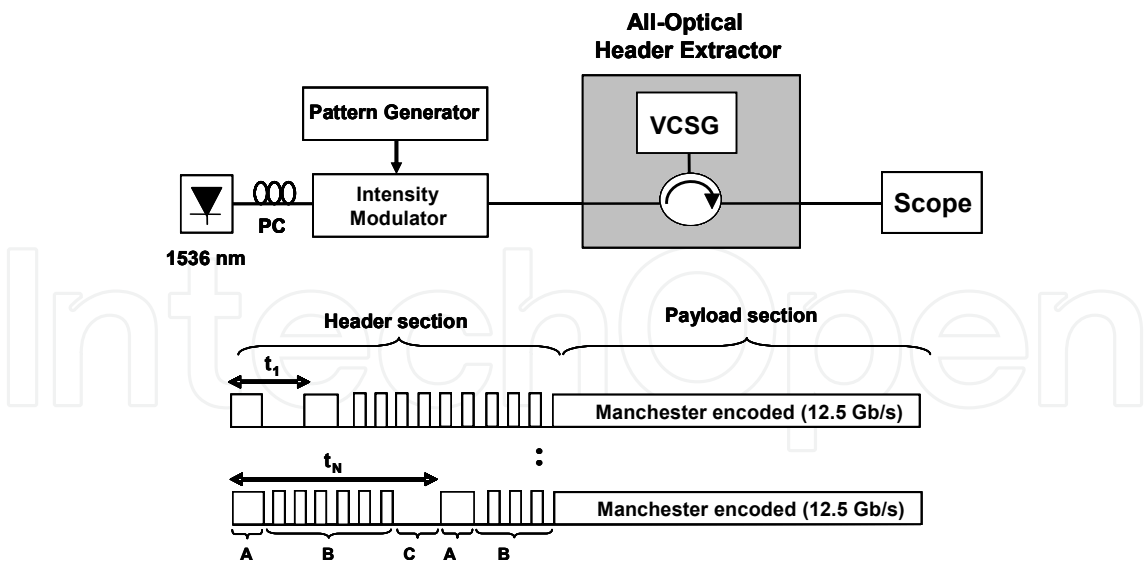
All-Optical Header Extractor

Pattern Generator

VCSG

Intensity Modulator

PC

Scope

1536 nm

Header section

Payload section

$t_1$

Manchester encoded (12.5 Gb/s)

:

$t_N$

Manchester encoded (12.5 Gb/s)

A B C A B